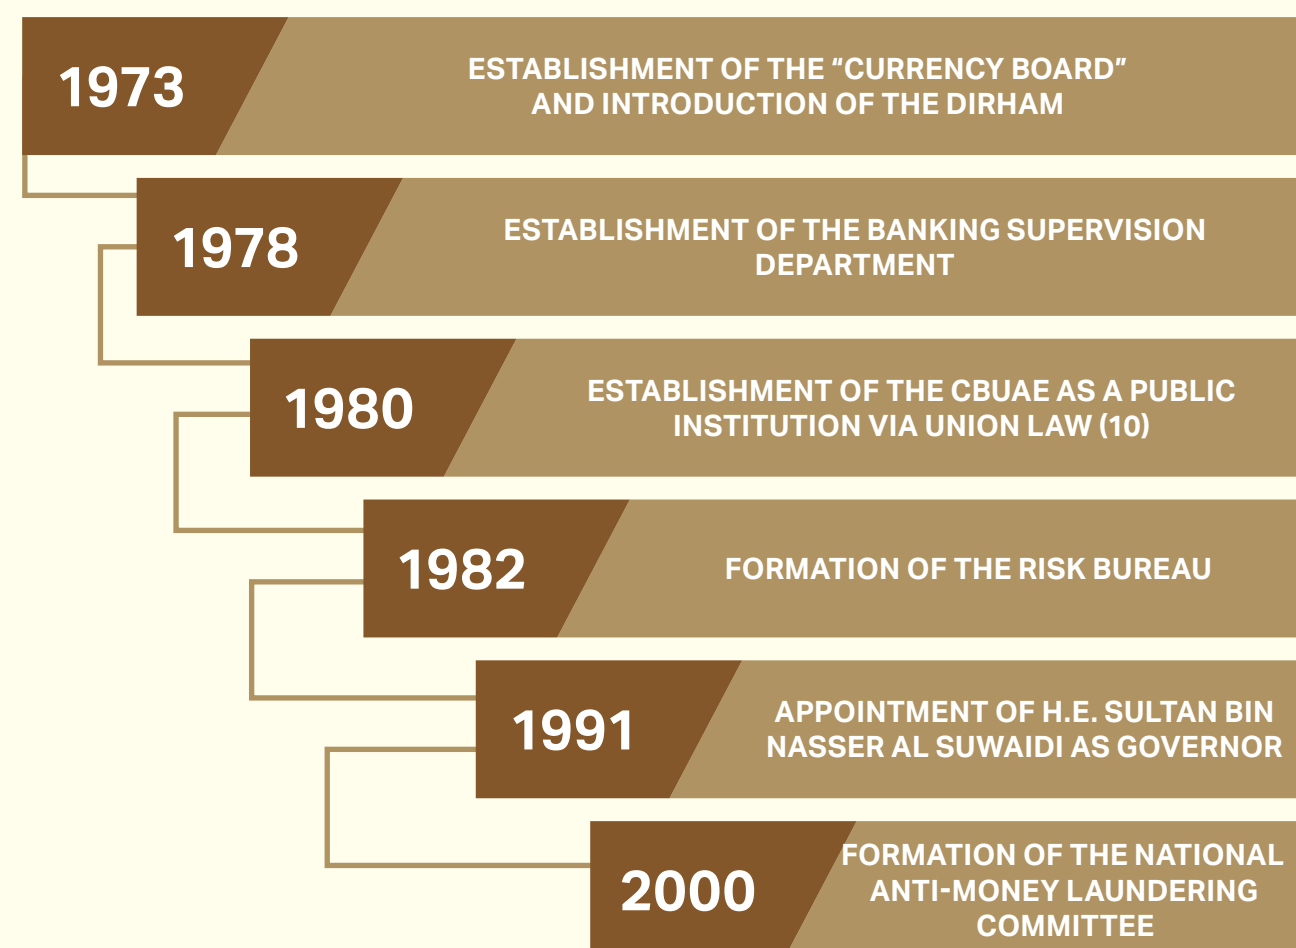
1973
ESTABLISHMENT OF THE “CURRENCY BOARD” AND INTRODUCTION OF THE DIRHAM

1978
ESTABLISHMENT OF THE BANKING SUPERVISION DEPARTMENT

1980
ESTABLISHMENT OF THE CBUAE AS A PUBLIC INSTITUTION VIA UNION LAW (10)

1982
FORMATION OF THE RISK BUREAU

1991
APPOINTMENT OF H.E. SULTAN BIN NASSER AL SUWAIDI AS GOVERNOR

2000
FORMATION OF THE NATIONAL ANTI-MONEY LAUNDERING COMMITTEE